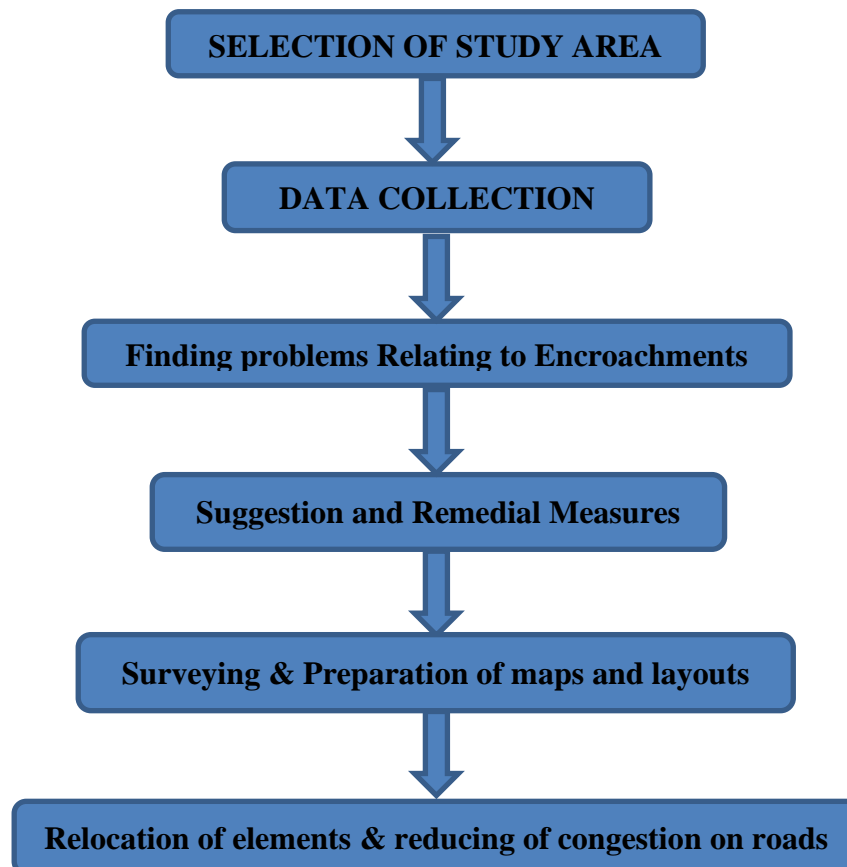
SELECTION OF STUDY AREA

DATA COLLECTION

Finding problems Relating to Encroachments

Suggestion and Remedial Measures

Surveying & Preparation of maps and layouts

Relocation of elements & reducing of congestion on roads